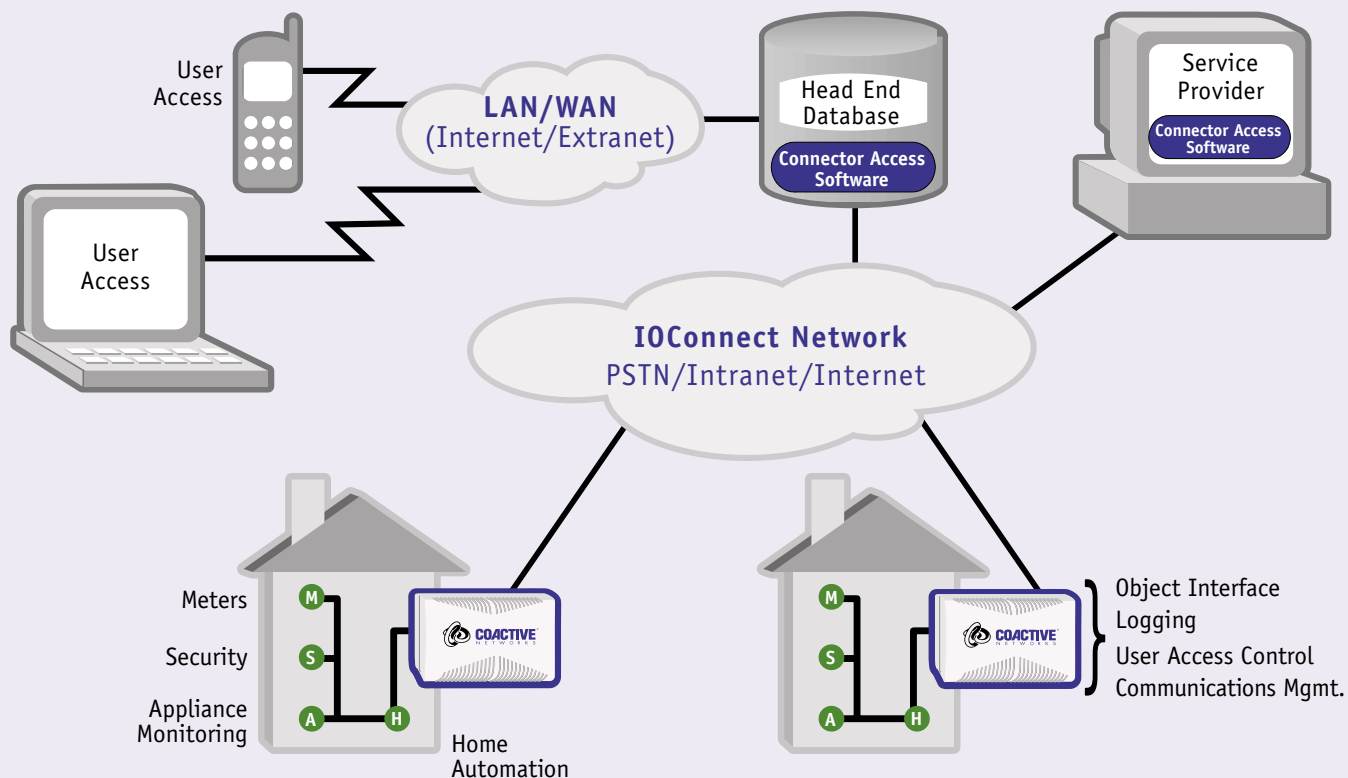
User Access

LAN/WAN
(Internet/Extranet)

Head End Database

Connector Access Software

Service Provider

Connector Access Software

User Access

IOConnect Network
PSTN/Intranet/Internet

Meters

Security

Appliance Monitoring

M

S

A

H

COACTIVE NETWORKS

Home Automation

M

S

A

H

COACTIVE NETWORKS

Object Interface
Logging
User Access Control
Communications Mgmt.